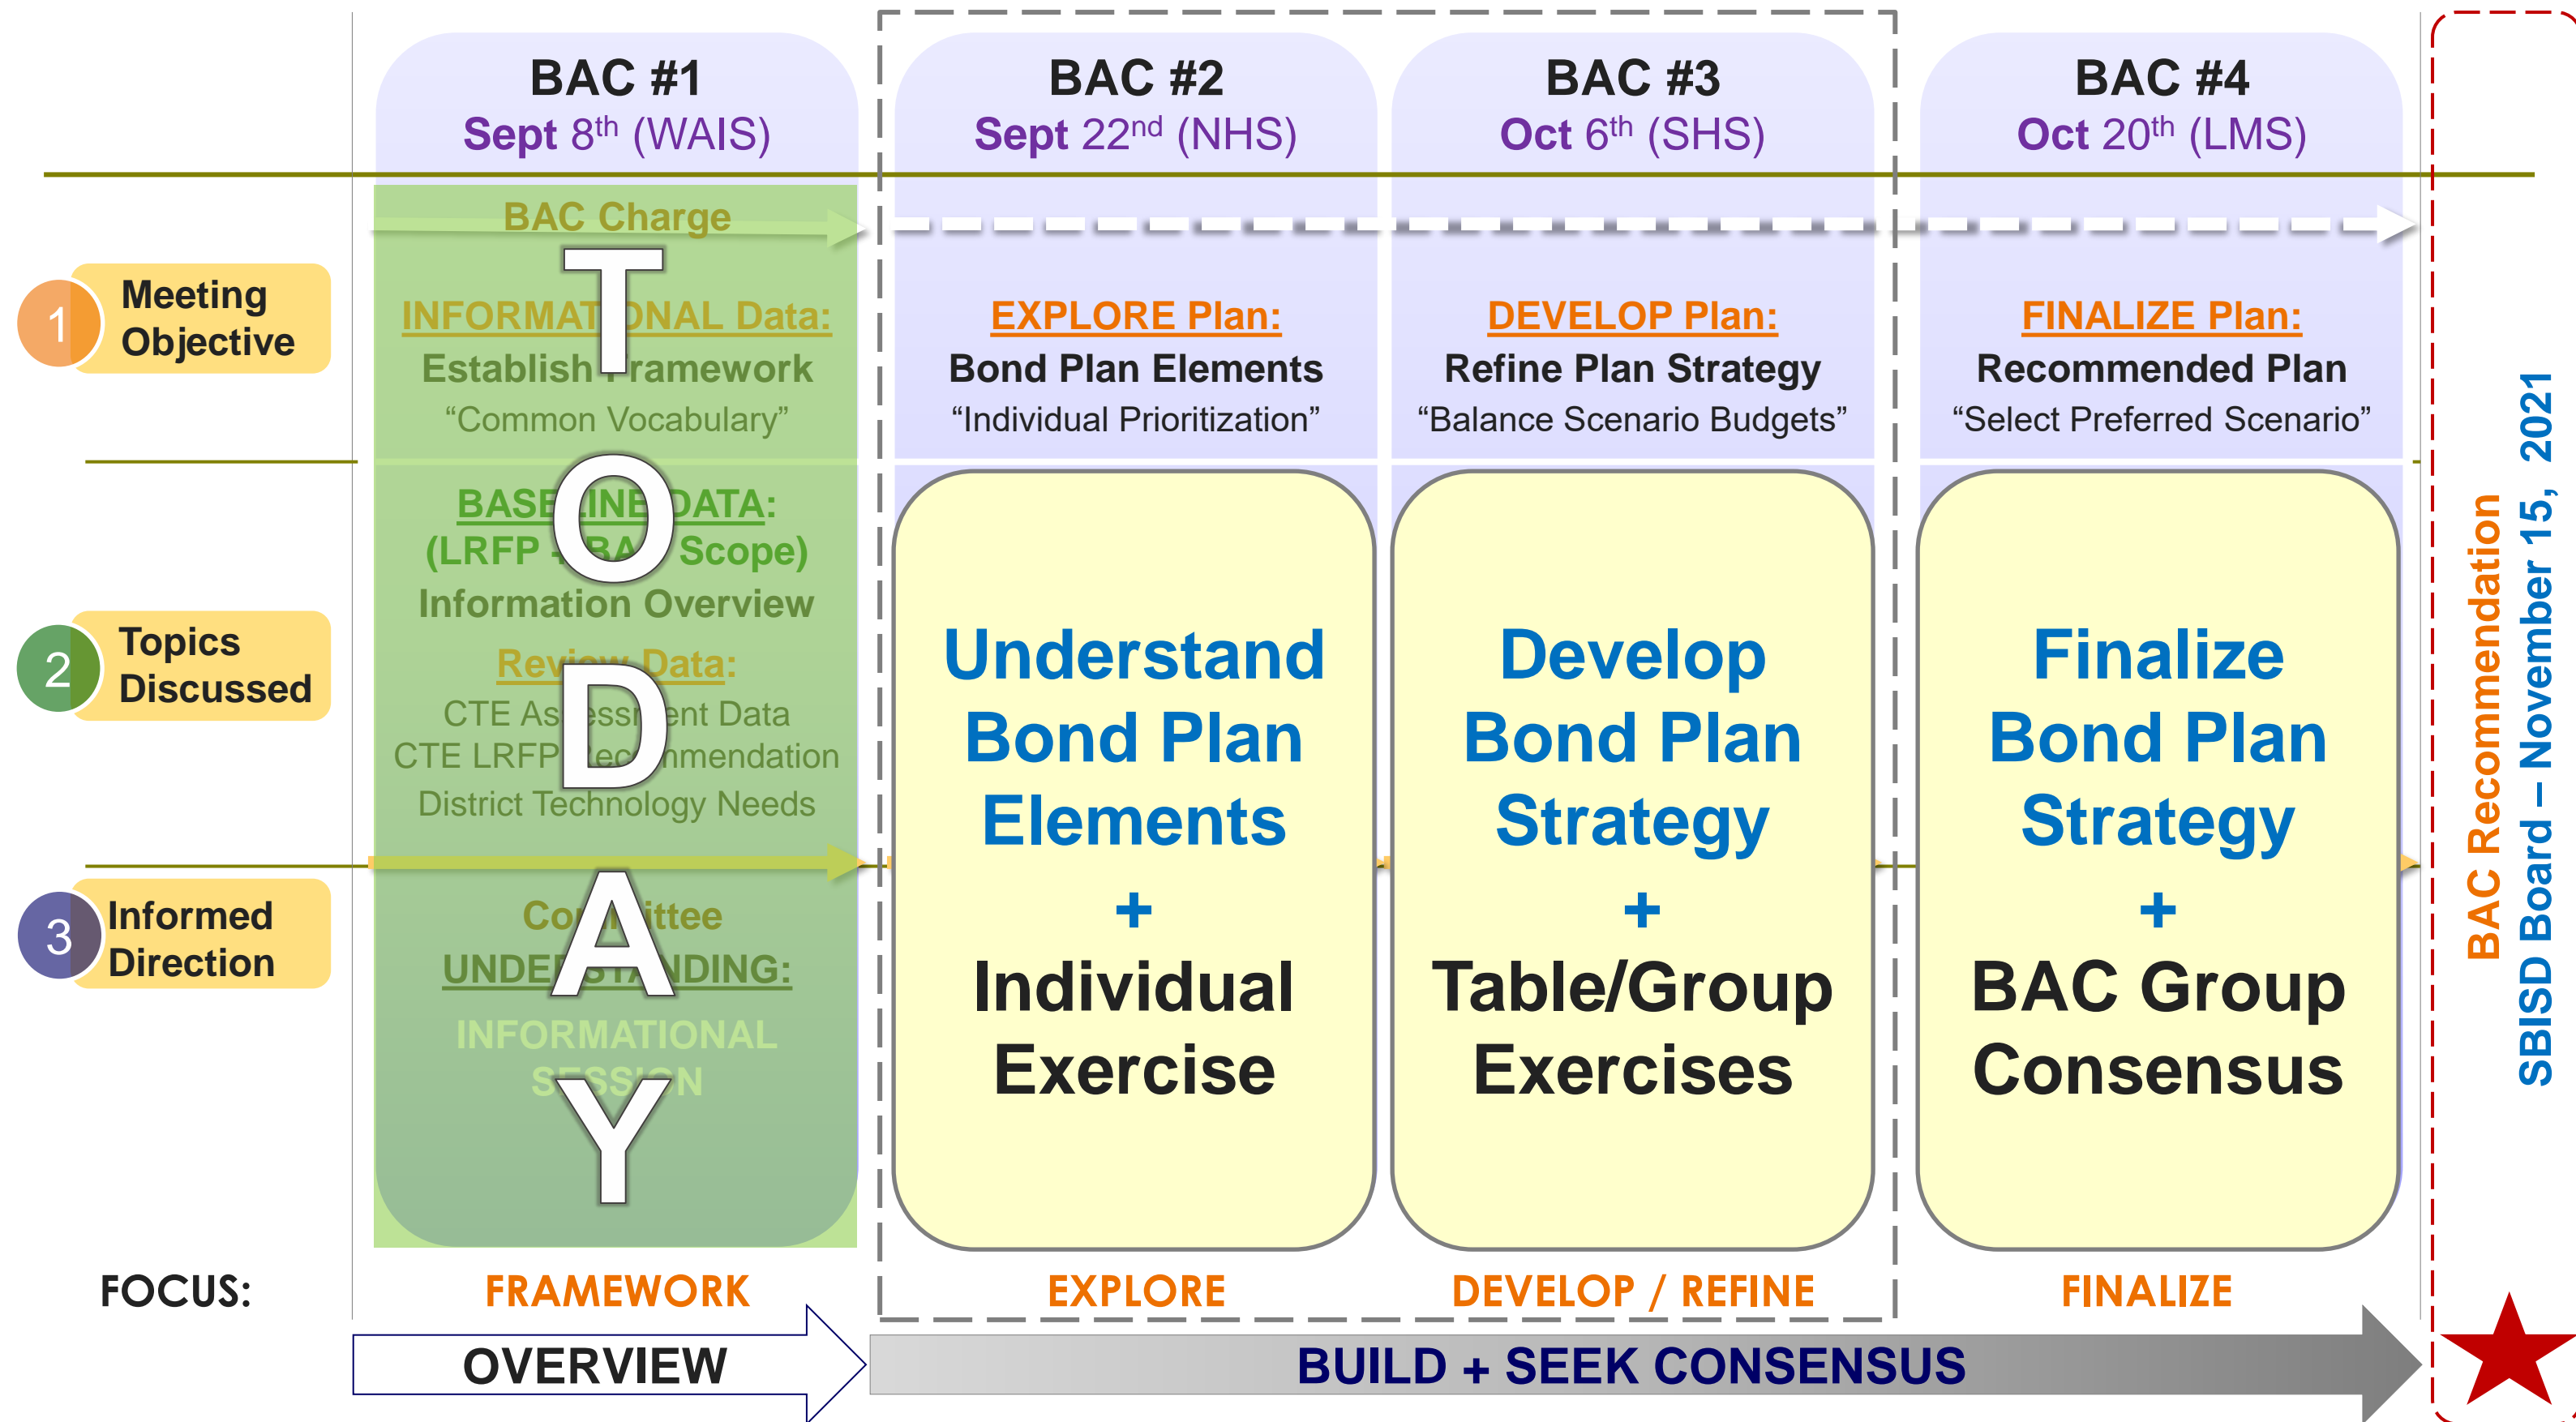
BAC #1
Sept $8^{th}$ (WAIS)

BAC #2
Sept $22^{nd}$ (NHS)

BAC #3
Oct $6^{th}$ (SHS)

BAC #4
Oct $20^{th}$ (LMS)

1 Meeting Objective

2 Topics Discussed

3 Informed Direction

BAC Charge

INFORMATIONAL Data:
Establish Framework
“Common Vocabulary”

BASELINE DATA:
(LRFP + BAC Scope)
Information Overview

Review Data:
CTE Assessment Data
CTE LRFP Recommendation
District Technology Needs

Committee UNDERSTANDING:
INFORMATIONAL SESSION

TODAY

EXPLORE Plan:
Bond Plan Elements
“Individual Prioritization”

DEVELOP Plan:
Refine Plan Strategy
“Balance Scenario Budgets”

FINALIZE Plan:
Recommended Plan
“Select Preferred Scenario”

Understand Bond Plan Elements
+
Individual Exercise

Develop Bond Plan Strategy
+
Table/Group Exercises

Finalize Bond Plan Strategy
+
BAC Group Consensus

BAC Recommendation
SBISD Board – November 15, 2021

FOCUS: FRAMEWORK EXPLORE DEVELOP / REFINE FINALIZE

OVERVIEW

BUILD + SEEK CONSENSUS